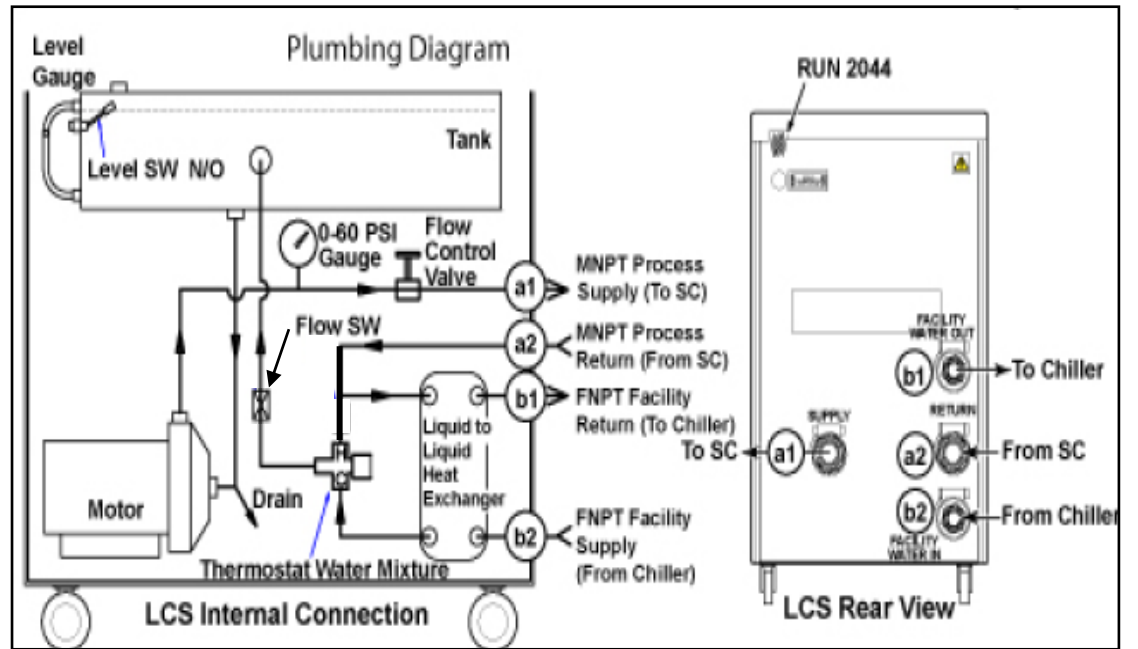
Plumbing Diagram

Level Gauge

Tank

Level SW N/O

0-60 PSI Gauge

Flow Control Valve

a1 MNPT Process Supply (To SC)

a2 MNPT Process Return (From SC)

Flow SW

b1 FNPT Facility Return (To Chiller)

Liquid to Liquid Heat Exchanger

Motor

Drain

b2 FNPT Facility Supply (From Chiller)

Thermostat Water Mixture

LCS Internal Connection

RUN 2044

FACILITY WATER OUT

b1 To Chiller

SUPPLY

RETURN

To SC a1

a2 From SC

b2 From Chiller

FACILITY WATER IN

LCS Rear View